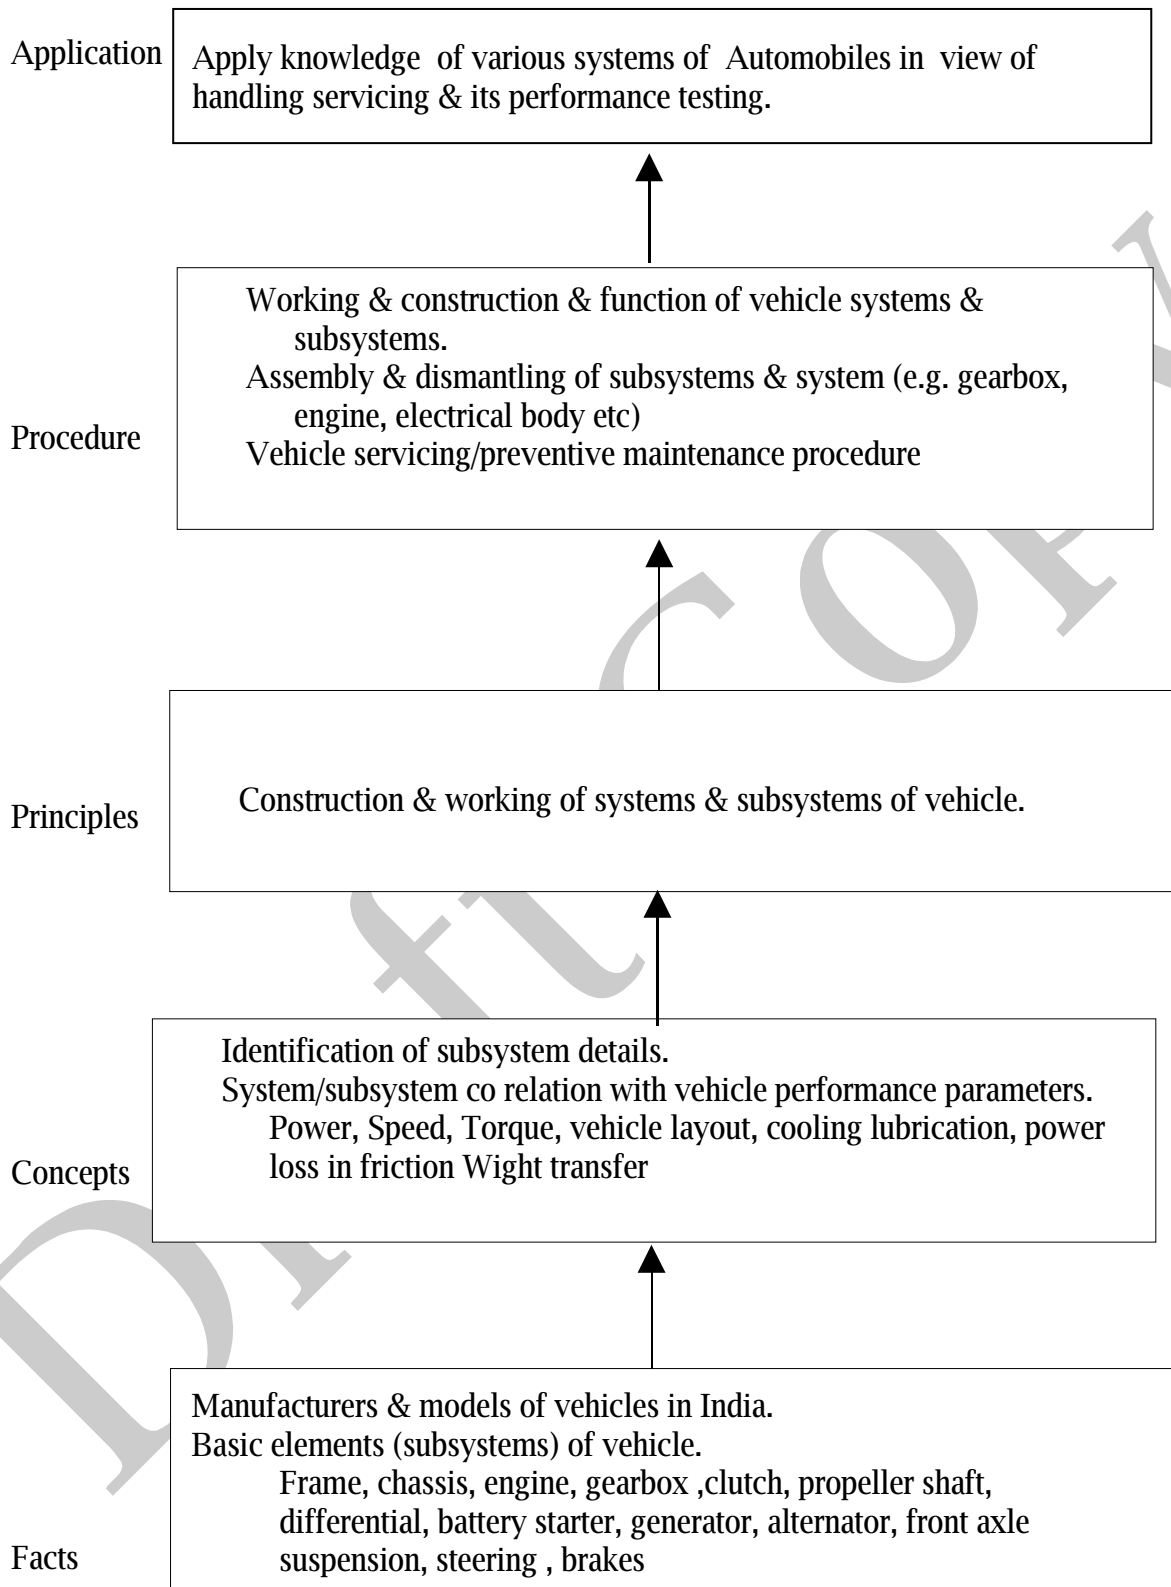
Application

Apply knowledge of various systems of Automobiles in view of handling servicing & its performance testing.

Procedure

Working & construction & function of vehicle systems & subsystems.
Assembly & dismantling of subsystems & system (e.g. gearbox, engine, electrical body etc)
Vehicle servicing/preventive maintenance procedure

Principles

Construction & working of systems & subsystems of vehicle.

Concepts

Identification of subsystem details.
System/subsystem co relation with vehicle performance parameters.
Power, Speed, Torque, vehicle layout, cooling lubrication, power loss in friction Wight transfer

Facts

Manufacturers & models of vehicles in India.
Basic elements (subsystems) of vehicle.
Frame, chassis, engine, gearbox ,clutch, propeller shaft, differential, battery starter, generator, alternator, front axle suspension, steering , brakes

Draft Copy